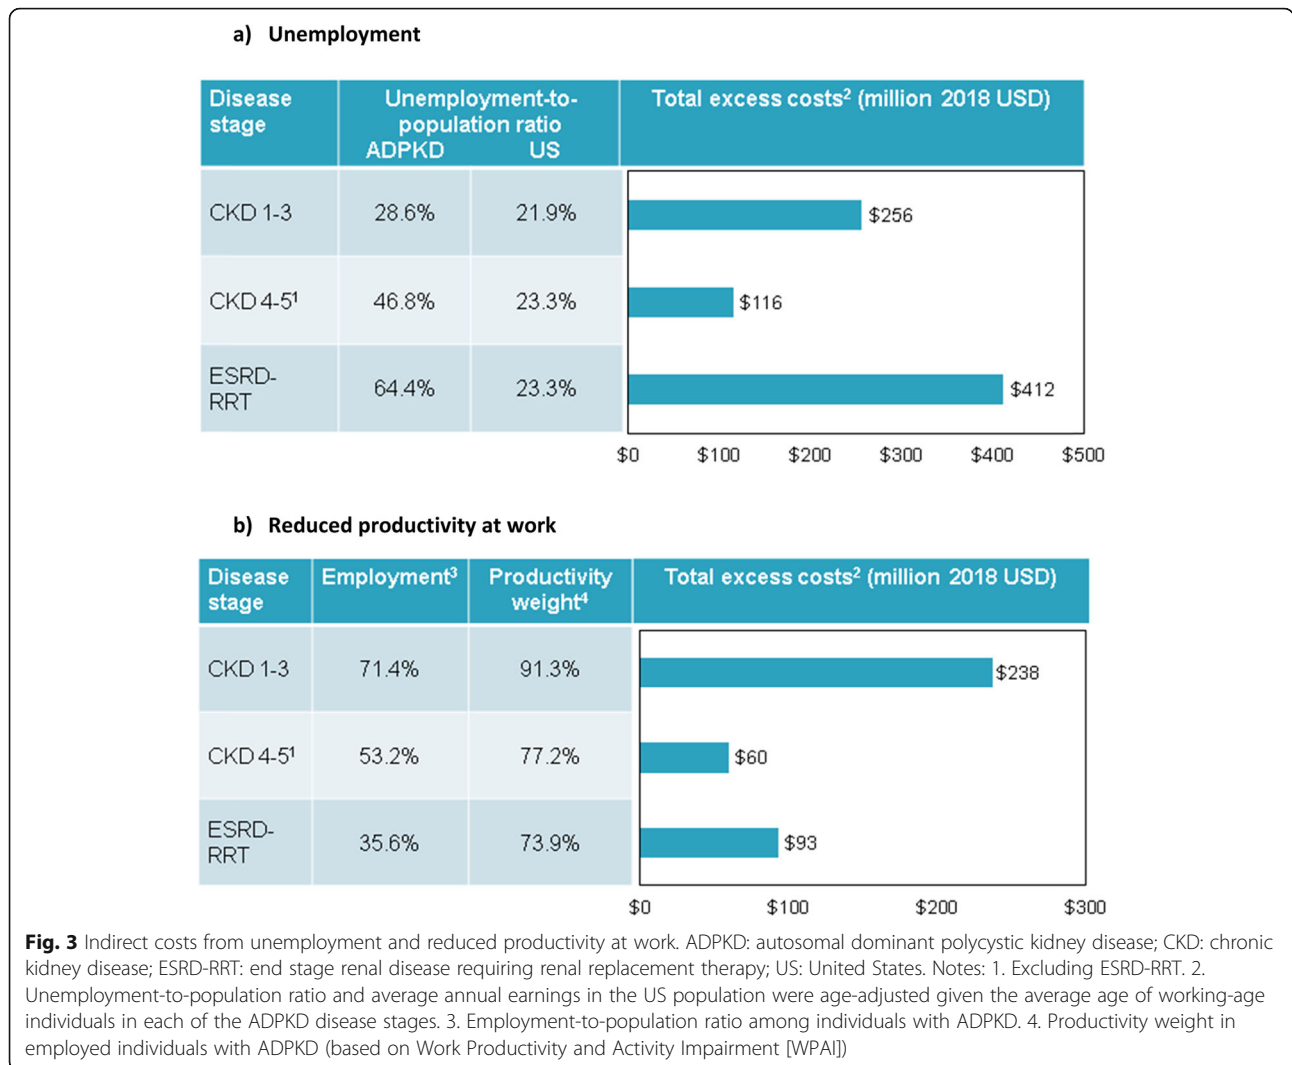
a) Unemployment

| Disease stage | Unemployment-to-population ratio ADPKD | US | Total excess costs$^2$ (million 2018 USD) |
|---|---|---|---|
| CKD 1-3 | 28.6% | 21.9% | $256 |
| CKD 4-5$^1$ | 46.8% | 23.3% | $116 |
| ESRD-RRT | 64.4% | 23.3% | $412 |

$0 $100 $200 $300 $400 $500

b) Reduced productivity at work

| Disease stage | Employment$^3$ | Productivity weight$^4$ | Total excess costs$^2$ (million 2018 USD) |
|---|---|---|---|
| CKD 1-3 | 71.4% | 91.3% | $238 |
| CKD 4-5$^1$ | 53.2% | 77.2% | $60 |
| ESRD-RRT | 35.6% | 73.9% | $93 |

$0 $100 $200 $300

Fig. 3 Indirect costs from unemployment and reduced productivity at work. ADPKD: autosomal dominant polycystic kidney disease; CKD: chronic kidney disease; ESRD-RRT: end stage renal disease requiring renal replacement therapy; US: United States. Notes: 1. Excluding ESRD-RRT. 2. Unemployment-to-population ratio and average annual earnings in the US population were age-adjusted given the average age of working-age individuals in each of the ADPKD disease stages. 3. Employment-to-population ratio among individuals with ADPKD. 4. Productivity weight in employed individuals with ADPKD (based on Work Productivity and Activity Impairment [WPAI])